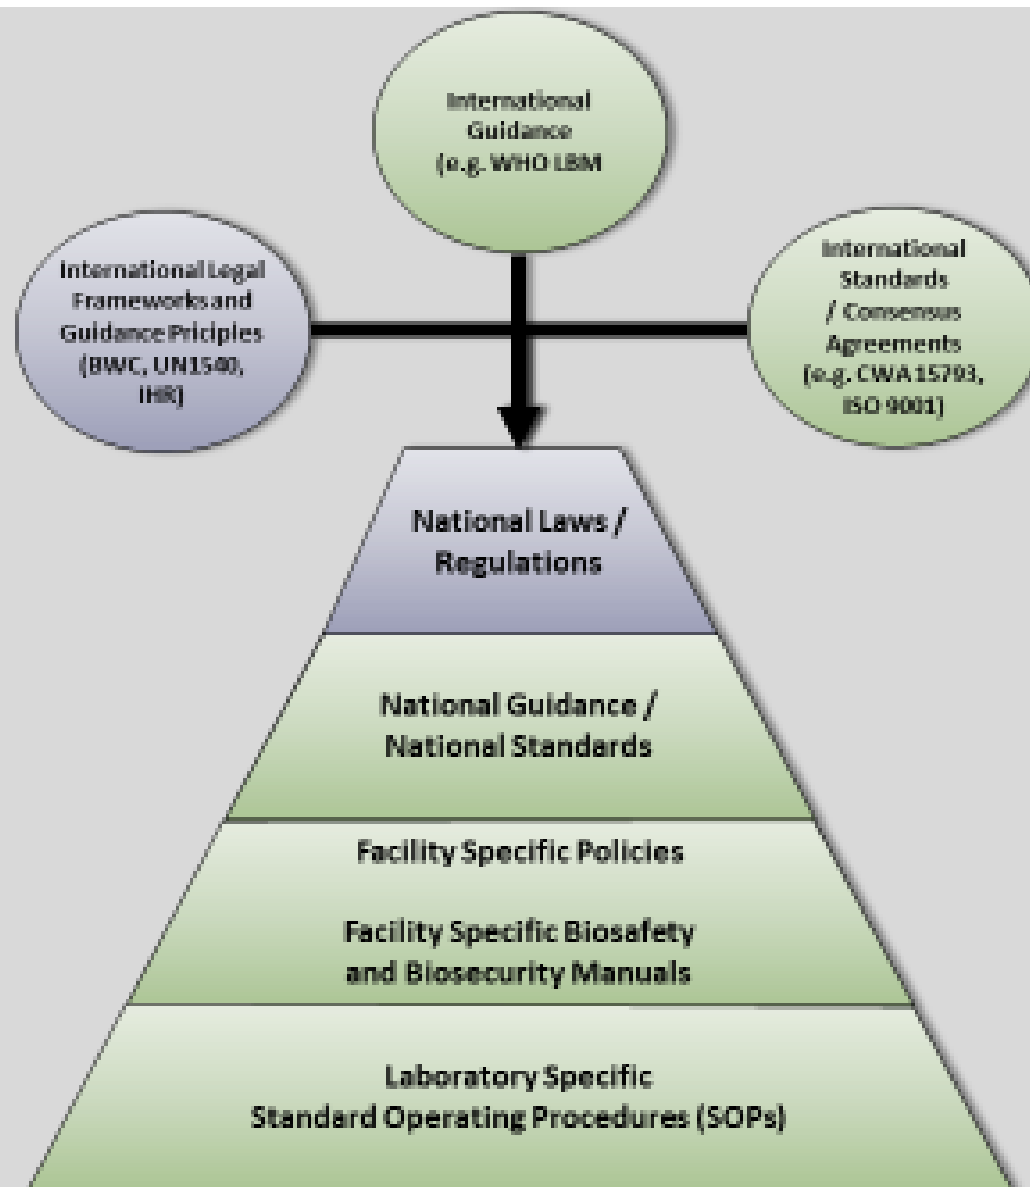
International Guidance (e.g. WHO LBM

International Legal Frameworks and Guidance Pricipies (BWC, UN1540, IHR)

International Standards / Consensus Agreements (e.g. CWA 15793, ISO 9001)

National Laws / Regulations

National Guidance / National Standards

Facility Specific Policies

Facility Specific Biosafety and Biosecurity Manuals

Laboratory Specific Standard Operating Procedures (SOPs)